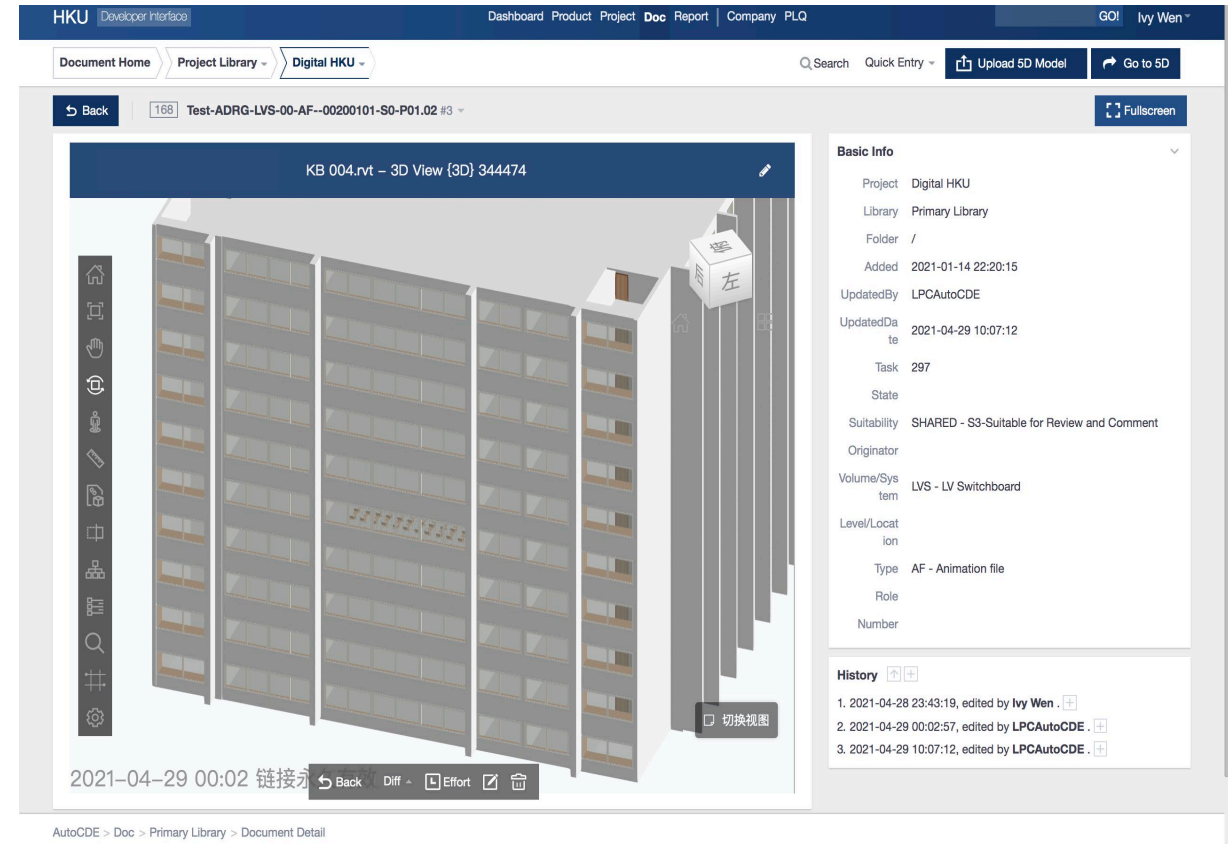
HKU Developer Interface Dashboard Product Project Doc Report Company PLQ GO! Ivy Wen

Document Home Project Library Digital HKU

Search Quick Entry Upload 5D Model Go to 5D

Back 168 Test-ADRG-LVS-00-AF--00200101-S0-P01.02 #3

Fullscreen

KB 004.rvt – 3D View {3D} 344474

左

切换视图

2021–04–29 00:02 链接永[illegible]

Back Diff Effort

Basic Info

| | |
|---|---|
| Project | Digital HKU |
| Library | Primary Library |
| Folder | / |
| Added | 2021-01-14 22:20:15 |
| UpdatedBy | LPCAutoCDE |
| UpdatedDate | 2021-04-29 10:07:12 |
| Task | 297 |
| State | |
| Suitability | SHARED - S3-Suitable for Review and Comment |
| Originator | |
| Volume/System | LVS - LV Switchboard |
| Level/Location | |
| Type | AF - Animation file |
| Role | |
| Number | |

History

1. 2021-04-28 23:43:19, edited by Ivy Wen .
2. 2021-04-29 00:02:57, edited by LPCAutoCDE .
3. 2021-04-29 10:07:12, edited by LPCAutoCDE .

AutoCDE > Doc > Primary Library > Document Detail